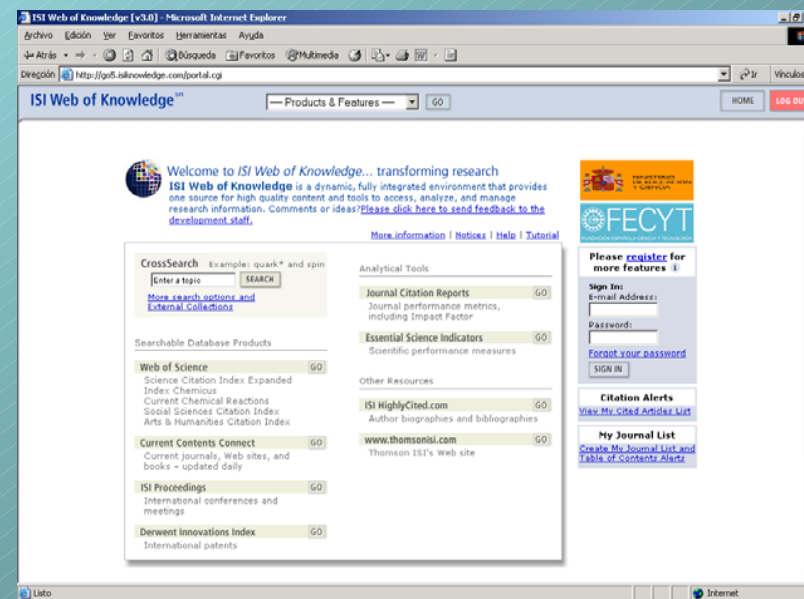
ISI Web of Knowledge [v3.0] - Microsoft Internet Explorer

Archivo Edición Ver Favoritos Herramientas Ayuda

Atrás Búsqueda Favoritos Multimedia

Dirección http://go5.isiknowledge.com/portal.cgi Ir Vínculos

ISI Web of Knowledge℠ — Products & Features — GO HOME LOG OUT

Welcome to ISI Web of Knowledge... transforming research

ISI Web of Knowledge is a dynamic, fully integrated environment that provides one source for high quality content and tools to access, analyze, and manage research information. Comments or ideas? Please click here to send feedback to the development staff.

More information | Notices | Help | Tutorial

MINISTERIO DE EDUCACIÓN Y CIENCIA

FECYT FUNDACIÓN ESPAÑOLA CIENCIA Y TECNOLOGÍA

CrossSearch Example: quark* and spin

Enter a topic SEARCH

More search options and External Collections

Searchable Database Products

Web of Science GO
Science Citation Index Expanded
Index Chemicus
Current Chemical Reactions
Social Sciences Citation Index
Arts & Humanities Citation Index

Current Contents Connect GO
Current journals, Web sites, and books + updated daily

ISI Proceedings GO
International conferences and meetings

Derwent Innovations Index GO
International patents

Analytical Tools

Journal Citation Reports GO
Journal performance metrics, including Impact Factor

Essential Science Indicators GO
Scientific performance measures

Other Resources

ISI HighlyCited.com GO
Author biographies and bibliographies

www.thomsonisi.com GO
Thomson ISI's Web site

Please register for more features

Sign In:
E-mail Address:
Password:
Forgot your password
SIGN IN

Citation Alerts
View My Cited Articles List

My Journal List
Create My Journal List and Table of Contents Alerts

Listo Internet